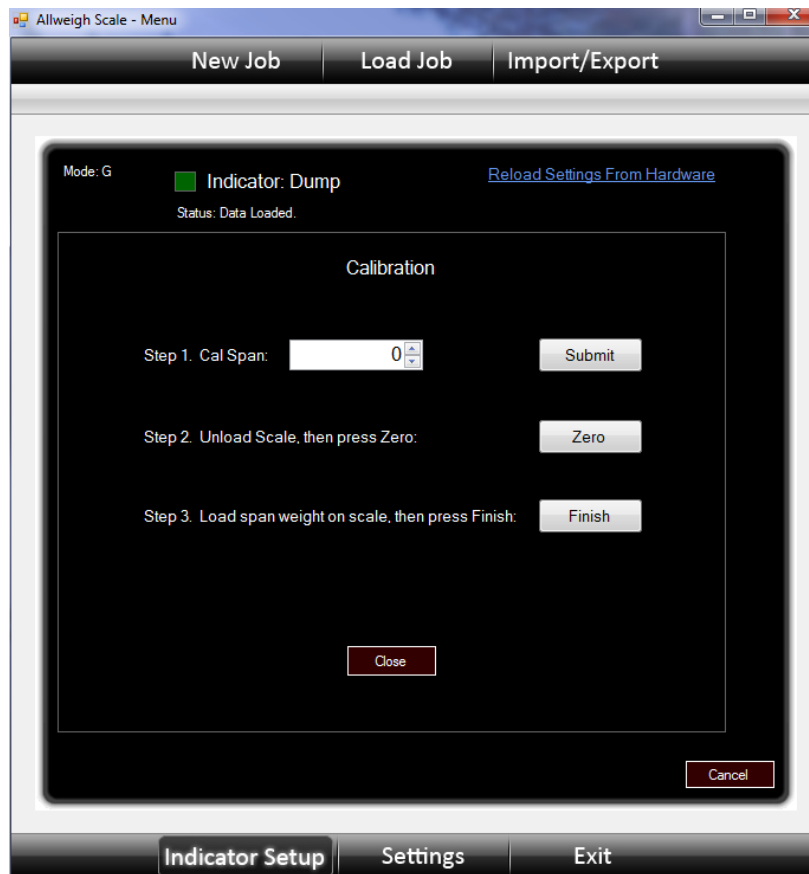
Allweigh Scale - Menu

New Job | Load Job | Import/Export

Mode: G

Indicator: Dump

Status: Data Loaded.

Reload Settings From Hardware

Calibration

Step 1. Cal Span: 0 Submit

Step 2. Unload Scale, then press Zero: Zero

Step 3. Load span weight on scale, then press Finish: Finish

Close

Cancel

Indicator Setup | Settings | Exit